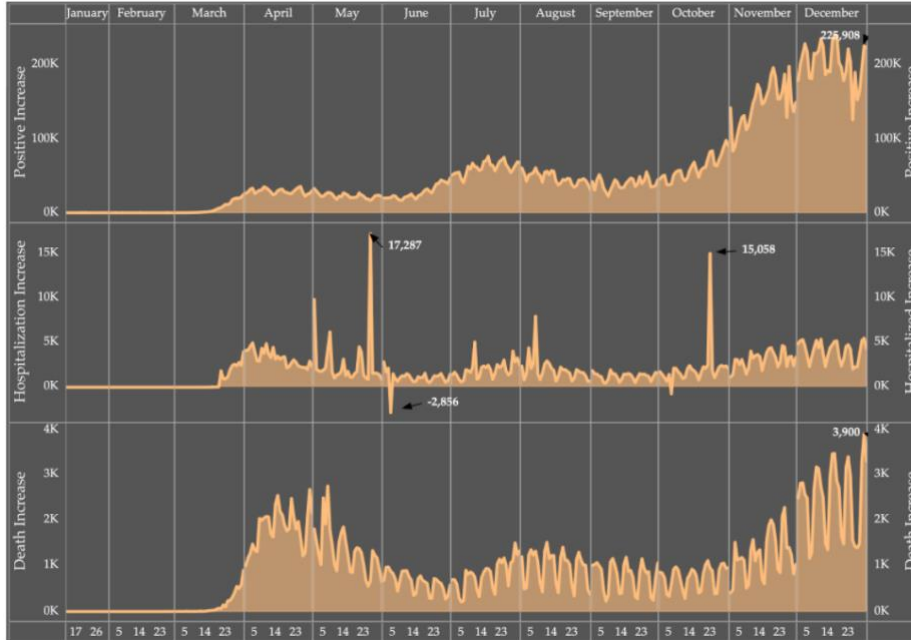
January February March April May June July August September October November December

Positive Increase
200K
100K
0K
225,908
200K
100K
0K
Positive Increase

Hospitalization Increase
15K
10K
5K
0K
17,287
15,058
-2,856
15K
10K
5K
0K
Hospitalized Increase

Death Increase
4K
3K
2K
1K
0K
3,900
4K
3K
2K
1K
0K
Death Increase

17 26 5 14 23 5 14 23 5 14 23 5 14 23 5 14 23 5 14 23 5 14 23 5 14 23 5 14 23 5 14 23 5 14 23